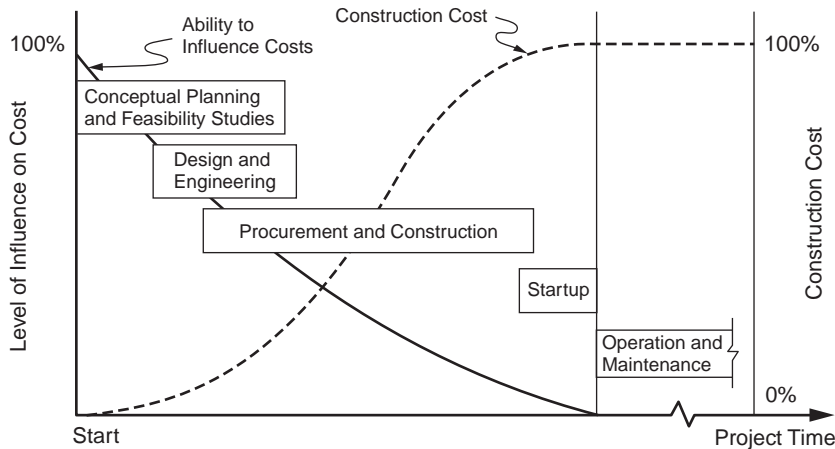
100%

Ability to Influence Costs

Construction Cost

100%

Level of Influence on Cost

Conceptual Planning and Feasibility Studies

Design and Engineering

Procurement and Construction

Startup

Operation and Maintenance

Construction Cost

0%

Start

Project Time